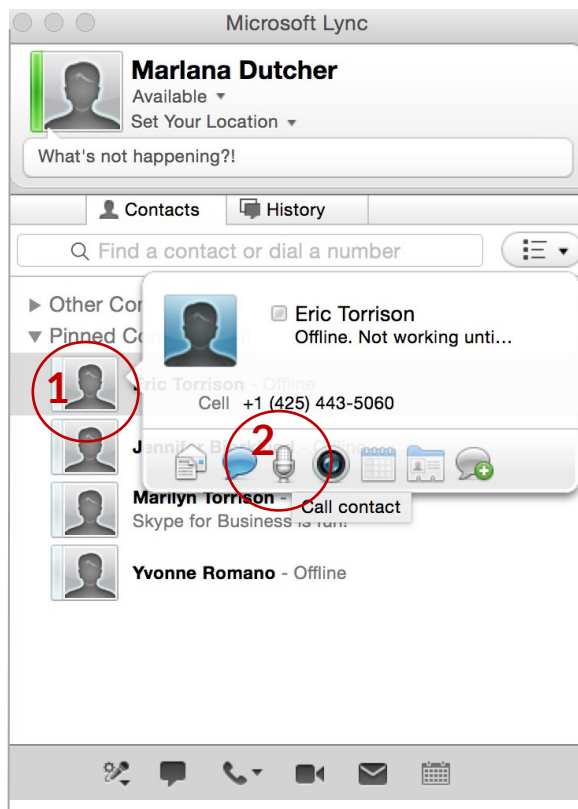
Microsoft Lync

Marlana Dutcher
Available ▾
Set Your Location ▾

What's not happening?!

Contacts
History

Find a contact or dial a number

▶ Other Co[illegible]
▼ Pinned C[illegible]

1

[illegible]ric Torrison - Offline

Eric Torrison
Offline. Not working unti...

Cell +1 (425) 443-5060

2

J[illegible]

Call contact

Marilyn Torrison -
Skype for Business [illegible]

Yvonne Romano - Offline